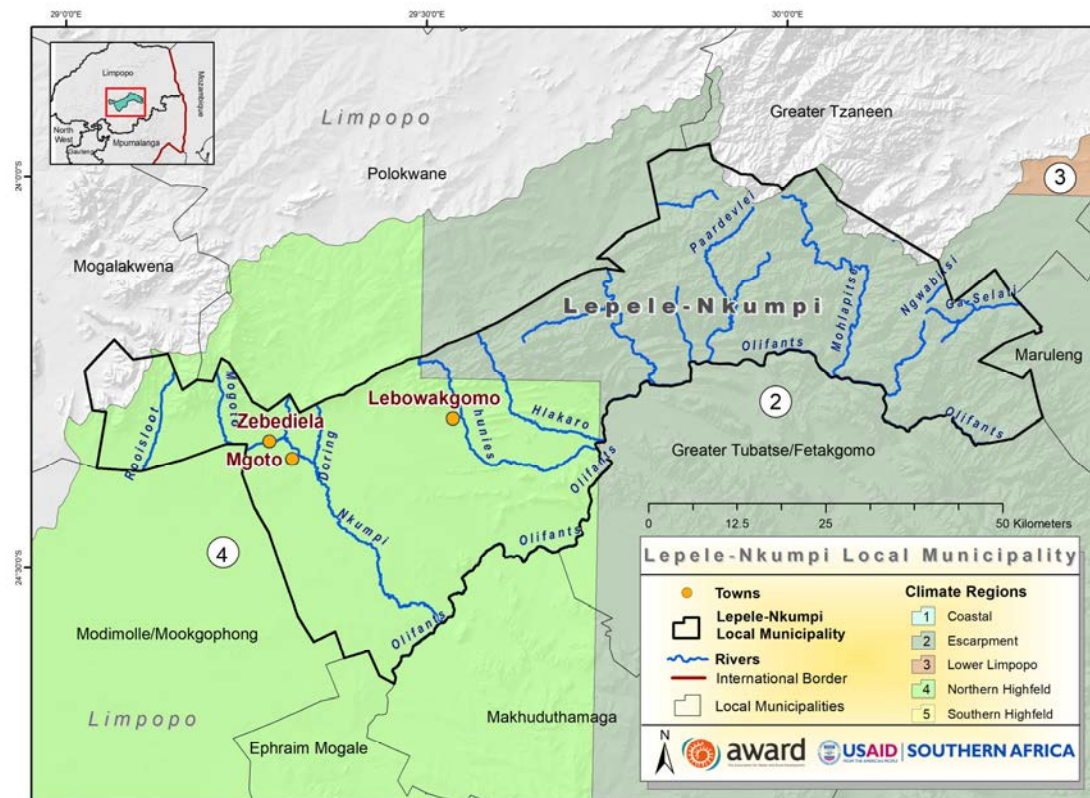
29°0'0"E
29°30'0"E
30°0'0"E

Limpopo
Mozambique
North West
Gauteng
Mpumalanga

Limpopo
Greater Tzaneen
24°0'0"S
3
Polokwane
Mogalakwena
Paardevlei
Lepele-Nkumpi
Mohlapitse
Ngwabitsi
Ga-Selati
Maruleng
Olifants
Mogoto
Lebowakgomo
2
Zebediela
Hlakaro
Rooisloot
Mgoto
Doring
Chunies
Olifants
Greater Tubatse/Fetakgomo
Olifants
Nkumpi
Olifants
0 12.5 25 50 Kilometers
24°30'0"S
4
Olifants
Modimolle/Mookgophong
Limpopo
Makhuduthamaga
Ephraim Mogale

Lepele-Nkumpi Local Municipality
Towns
Lepele-Nkumpi Local Municipality
Rivers
International Border
Local Municipalities
Climate Regions
1 Coastal
2 Escarpment
3 Lower Limpopo
4 Northern Highfeld
5 Southern Highfeld
N
award
USAID FROM THE AMERICAN PEOPLE
SOUTHERN AFRICA